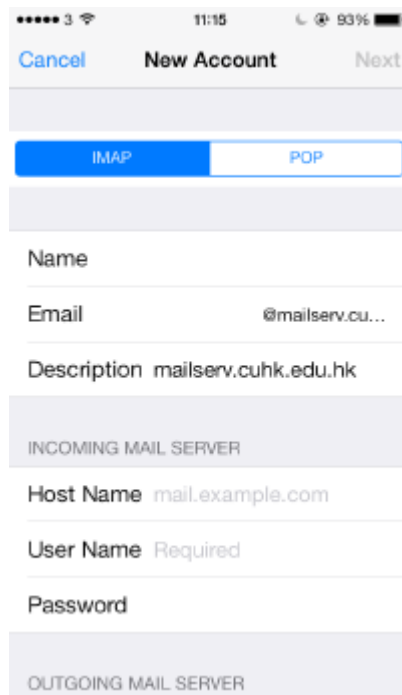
●●●●● 3 11:15 93%

Cancel New Account Next

IMAP POP

Name

Email @mailserv.cu...

Description mailserv.cuhk.edu.hk

INCOMING MAIL SERVER

Host Name mail.example.com

User Name Required

Password

OUTGOING MAIL SERVER